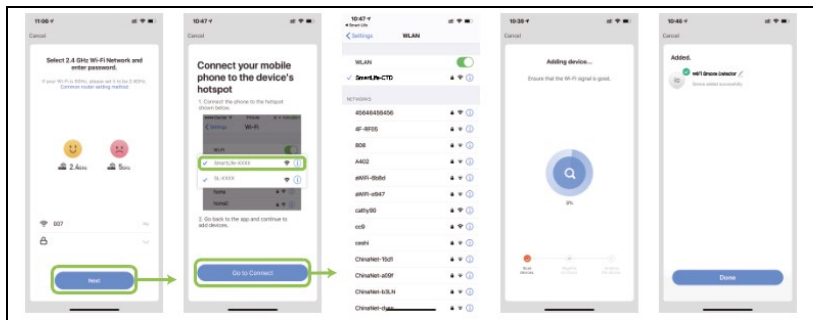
11:06
Cancel
Select 2.4 GHz Wi-Fi Network and enter password.
If your Wi-Fi is 5GHz, please set it to be 2.4GHz. Common router setting method
2.4GHz 5GHz
007
Next

10:47
Cancel
Connect your mobile phone to the device's hotspot
1. Connect the phone to the hotspot shown below.
Settings Wi-Fi
Wi-Fi
SmartLife-XXXX
SL-XXXX
2. Go back to the app and continue to add devices.
Go to Connect

10:47
Smart Life
Settings WLAN
WLAN
SmartLife-C7D
NETWORKS
406464584456
4F-RF05
808
A402
eWiFi-8b8d
eWiFi-e847
cathy90
cc9
ceshi
ChinaNet-1bdl
ChinaNet-a09f
ChinaNet-b3LN
ChinaNet-dyaa

10:38
Cancel
Adding device...
Ensure that the Wi-Fi signal is good.
0%
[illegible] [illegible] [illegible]

10:46
Cancel
Added.
wifi Smoke Detector
Device added successfully
Done